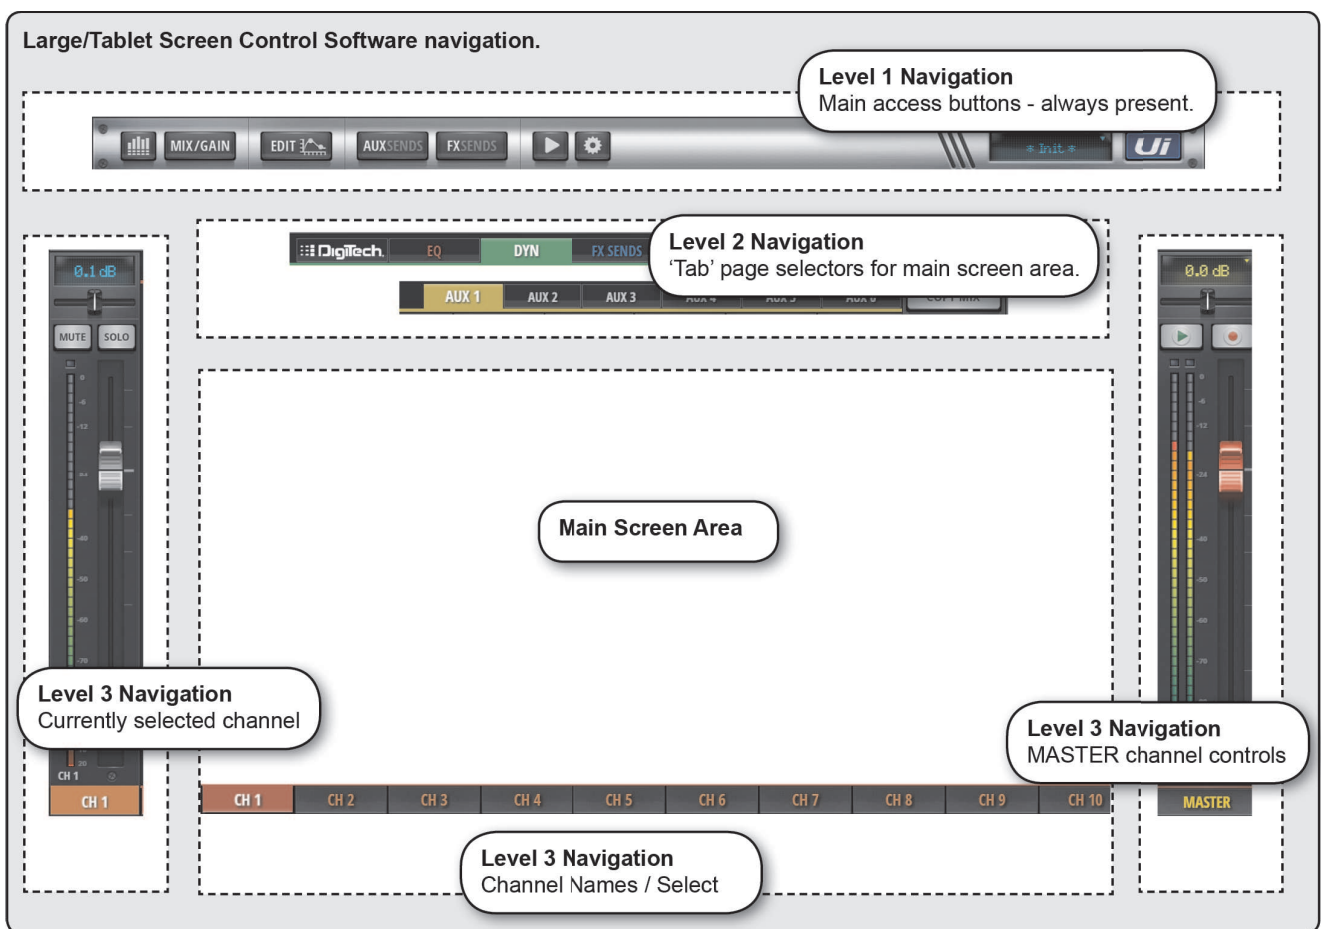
Large/Tablet Screen Control Software navigation.

Level 1 Navigation
Main access buttons - always present.

MIX/GAIN EDIT AUXSENDS FXSENDS

* Init *

Ui

DigiTech EQ DYN FX SENDS

Level 2 Navigation
'Tab' page selectors for main screen area.

AUX 1 AUX 2 AUX 3

0.1 dB

MUTE SOLO

0.0 dB

Main Screen Area

Level 3 Navigation
Currently selected channel

CH 1

CH 1

| CH 1 | CH 2 | CH 3 | CH 4 | CH 5 | CH 6 | CH 7 | CH 8 | CH 9 | CH 10 |
|---|---|---|---|---|---|---|---|---|---|

Level 3 Navigation
MASTER channel controls

MASTER

Level 3 Navigation
Channel Names / Select